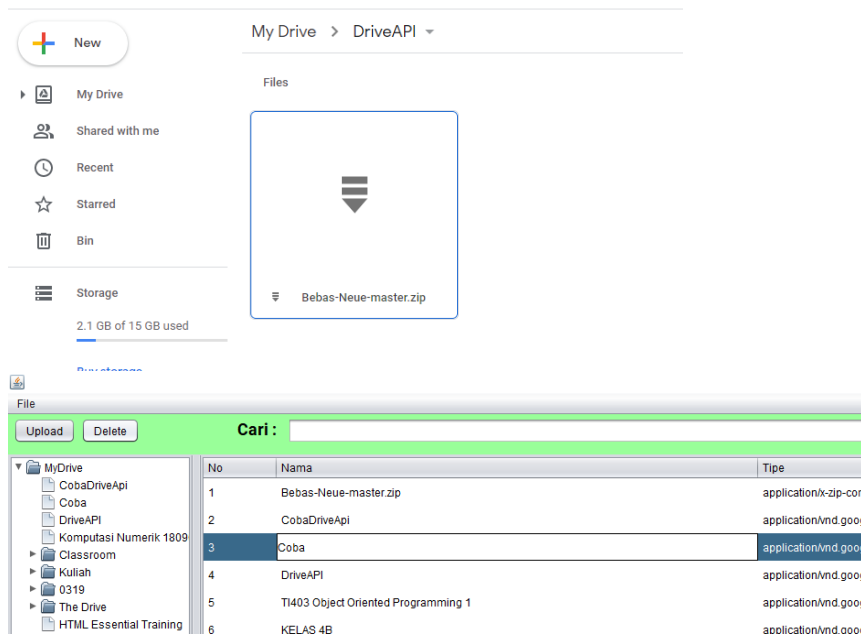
New

My Drive

Shared with me

Recent

Starred

Bin

Storage

2.1 GB of 15 GB used

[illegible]

My Drive > DriveAPI

Files

Bebas-Neue-master.zip

File

Upload Delete

Cari :

MyDrive
CobaDriveApi
Coba
DriveAPI
Komputasi Numerik 1809
Classroom
Kuliah
0319
The Drive
HTML Essential Training

| No | Nama | Tipe |
|---|---|---|
| 1 | Bebas-Neue-master.zip | application/x-zip-co |
| 2 | CobaDriveApi | application/vnd.goo |
| 3 | Coba | application/vnd.goo |
| 4 | DriveAPI | application/vnd.goo |
| 5 | TI403 Object Oriented Programming 1 | application/vnd.goo |
| 6 | KELAS 4B | application/vnd.goo |